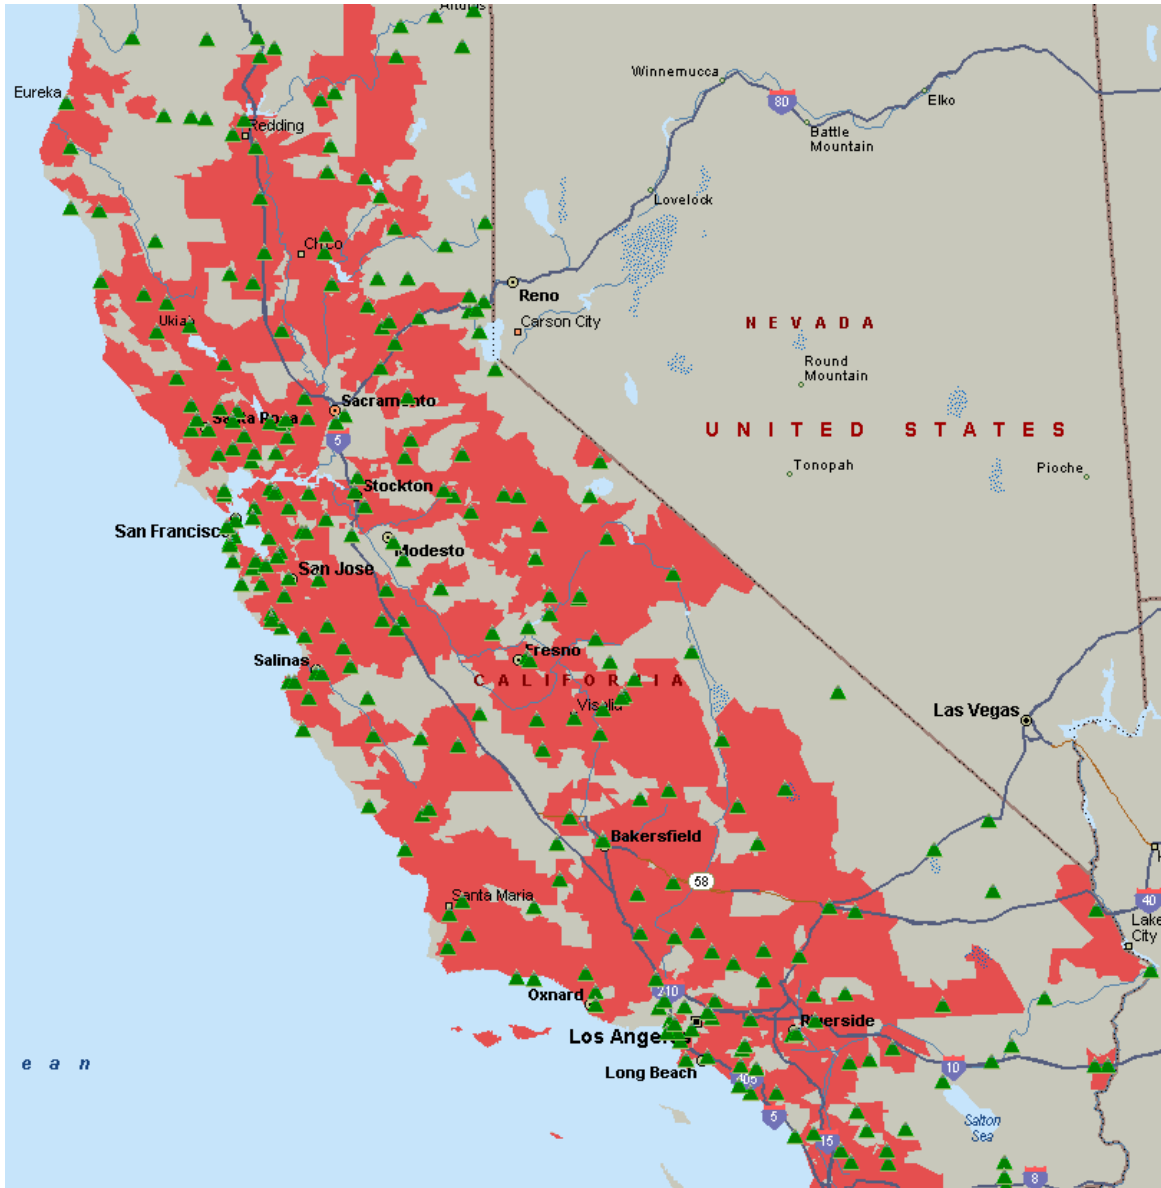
Alturas
Winnemucca
80
Elko
Battle Mountain
Eureka
Redding
Lovelock
Chico
Reno
Carson City
NEVADA
Ukiah
Round Mountain
Sacramento
Santa Rosa
5
UNITED STATES
Tonopah
Pioche
Stockton
San Francisco
Modesto
San Jose
Salinas
Fresno
CALIFORNIA
Visalia
Las Vegas
Bakersfield
58
Santa Maria
40
Lake City
Oxnard
210
Los Angeles
Riverside
e a n
Long Beach
405
10
5
15
Salton Sea
8